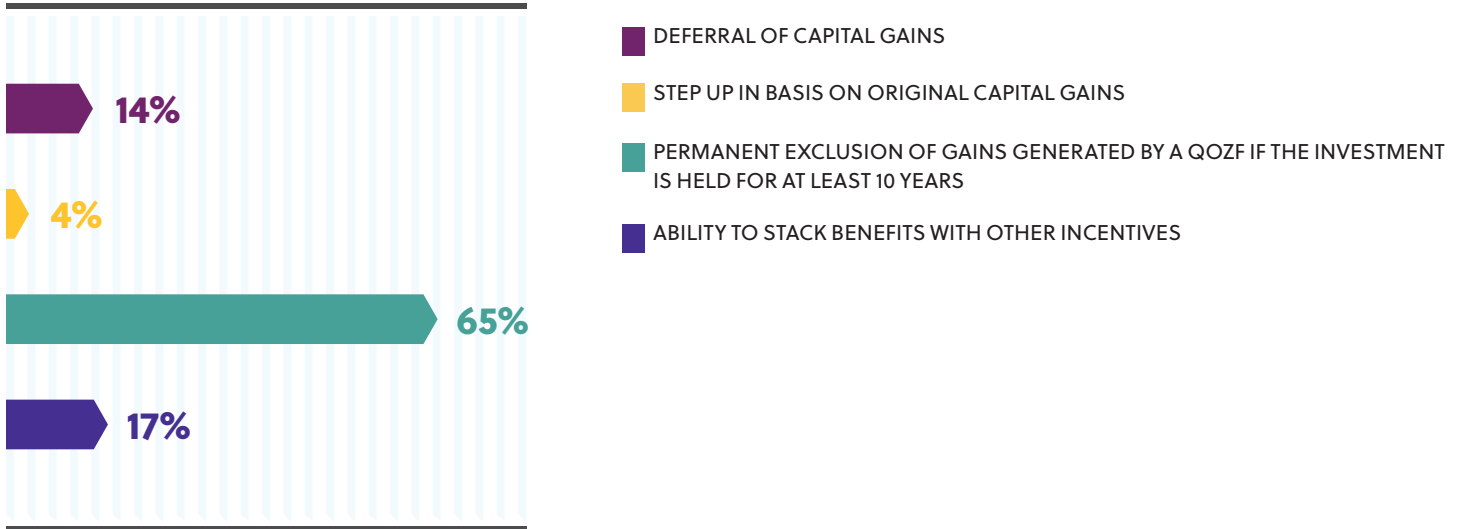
14%

4%

65%

17%

DEFERRAL OF CAPITAL GAINS

STEP UP IN BASIS ON ORIGINAL CAPITAL GAINS

PERMANENT EXCLUSION OF GAINS GENERATED BY A QOZF IF THE INVESTMENT IS HELD FOR AT LEAST 10 YEARS

ABILITY TO STACK BENEFITS WITH OTHER INCENTIVES